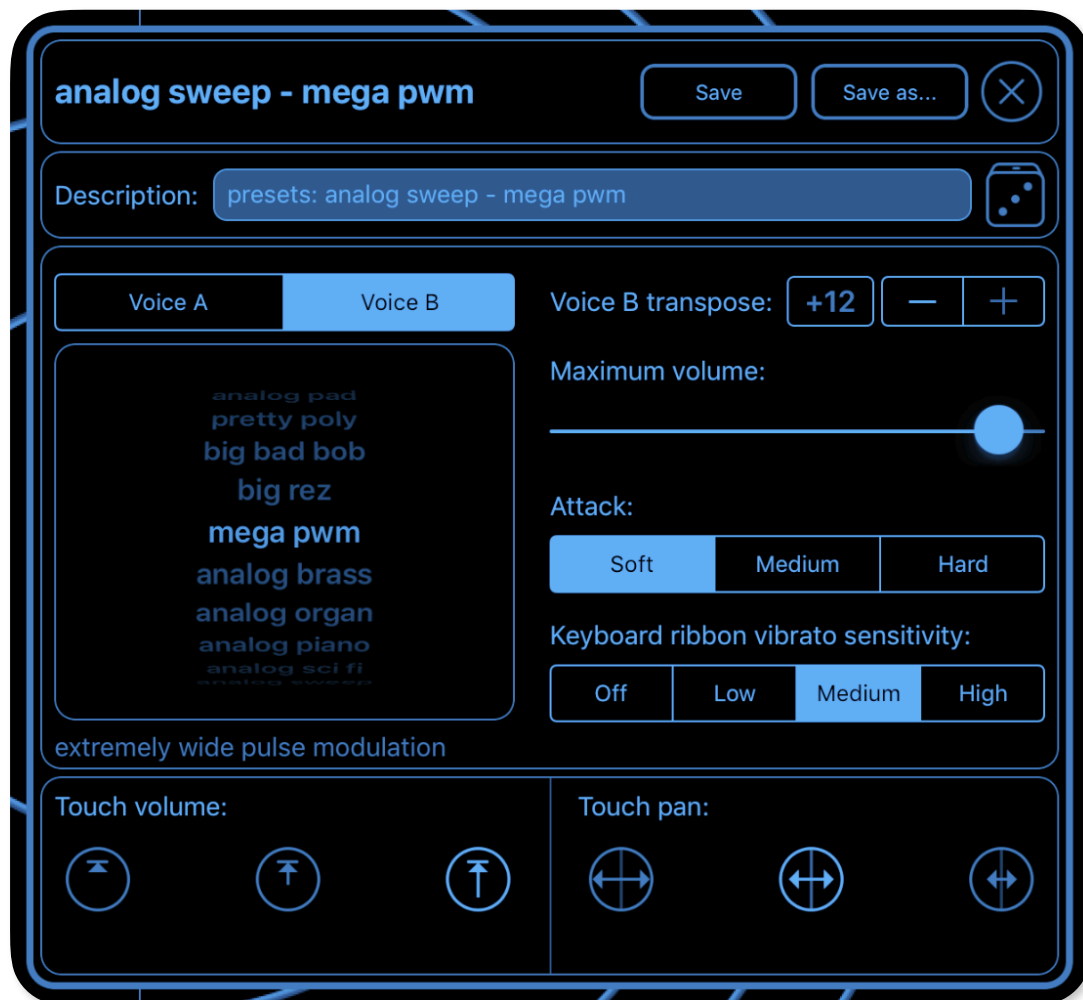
analog sweep - mega pwm

Save

Save as...

Description: presets: analog sweep - mega pwm

Voice A

Voice B

analog pad
pretty poly
big bad bob
big rez
mega pwm
analog brass
analog organ
analog piano
analog sci fi
analog sweep

extremely wide pulse modulation

Voice B transpose: +12 − +

Maximum volume:

Attack:

| Soft | Medium | Hard |
|---|---|---|

Keyboard ribbon vibrato sensitivity:

| Off | Low | Medium | High |
|---|---|---|---|

Touch volume:

Touch pan: